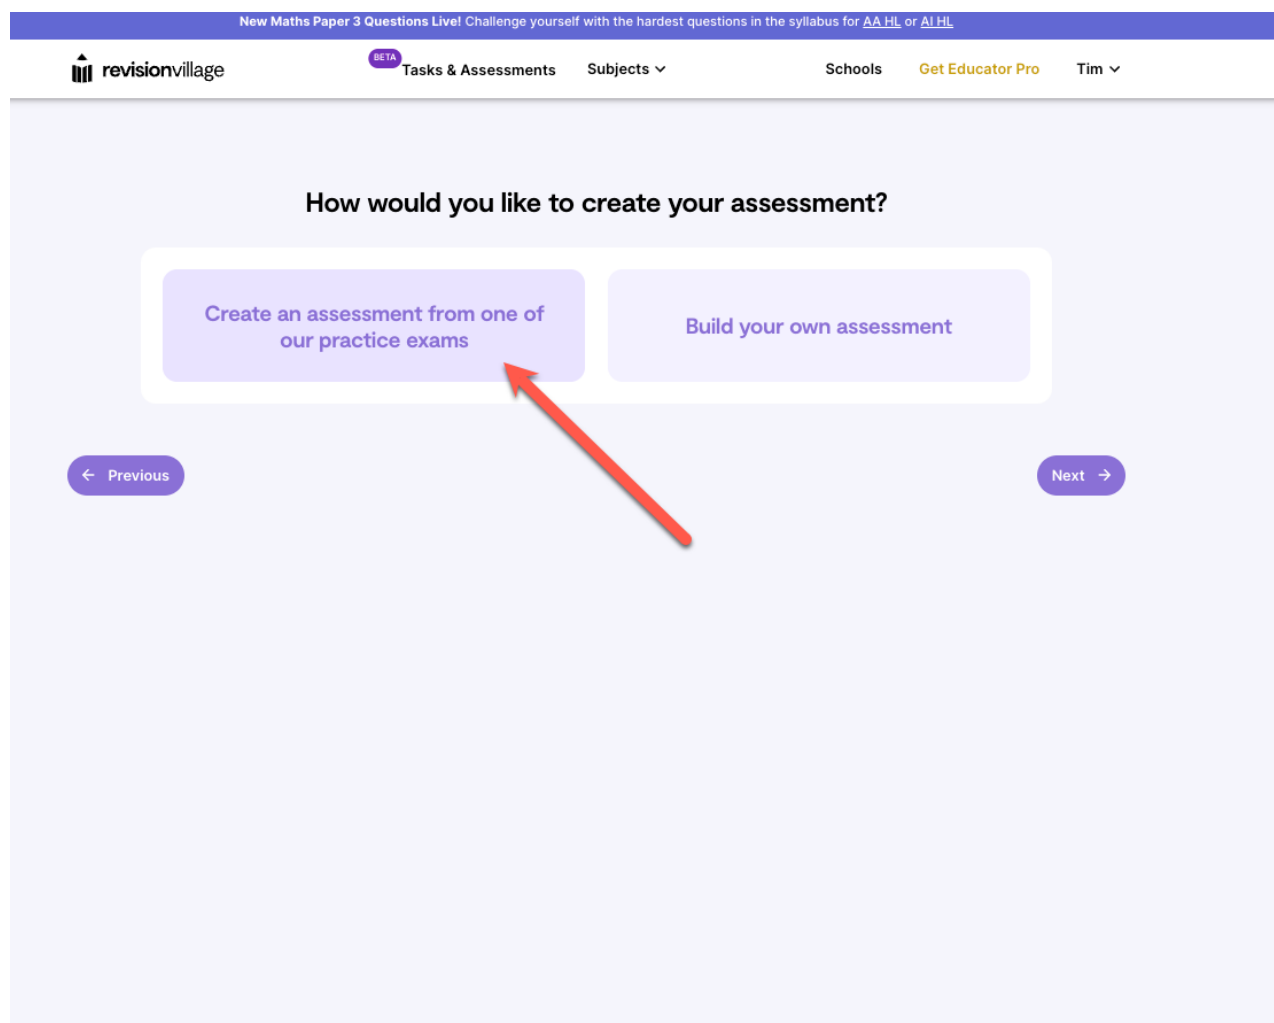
**New Maths Paper 3 Questions Live!** Challenge yourself with the hardest questions in the syllabus for AA HL or AI HL

revisionvillage

BETA
Tasks & Assessments

Subjects

Schools

Get Educator Pro

Tim

How would you like to create your assessment?

Create an assessment from one of our practice exams

Build your own assessment

Previous

Next